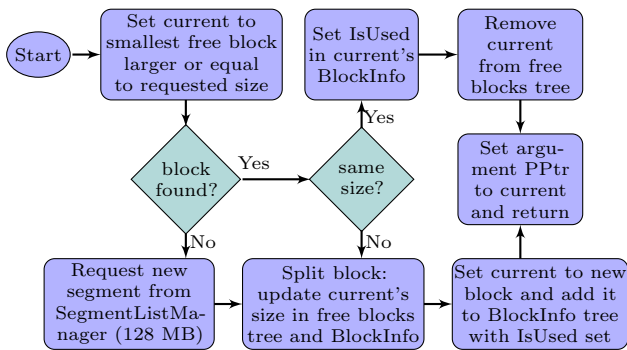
Start

Set current to smallest free block larger or equal to requested size

block found?

Yes

No

same size?

Yes

No

Set IsUsed in current's BlockInfo

Remove current from free blocks tree

Set argument PPtr to current and return

Request new segment from SegmentListManager (128 MB)

Split block: update current's size in free blocks tree and BlockInfo

Set current to new block and add it to BlockInfo tree with IsUsed set